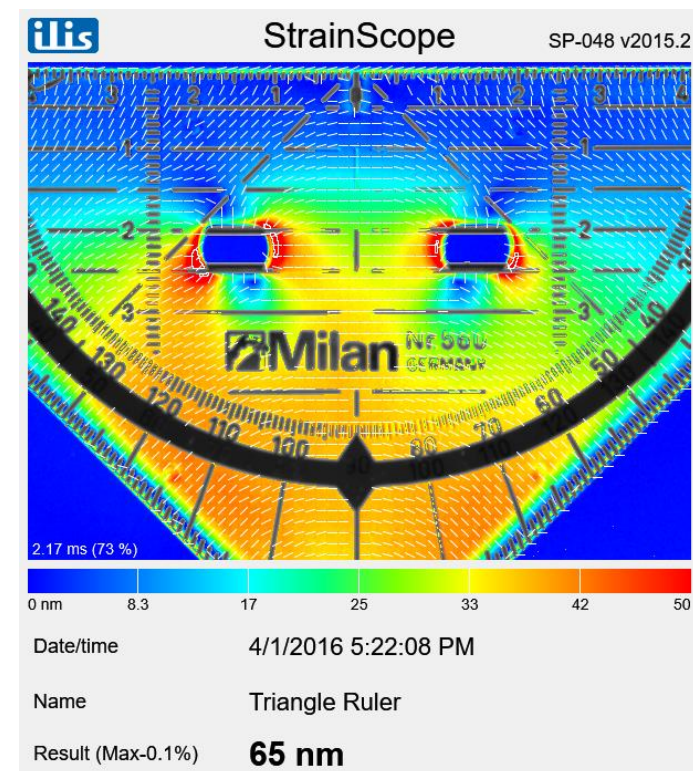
ilis StrainScope SP-048 v2015.2

3 2 1 1 2 3

2 2

3 3

140 130 120 110 100 90 80 70 60 50 40

Milan Nº 560 GERMANY

90 100 110 120

2.17 ms (73 %)

0 nm 8.3 17 25 33 42 50

Date/time 4/1/2016 5:22:08 PM

Name Triangle Ruler

Result (Max-0.1%) **65 nm**